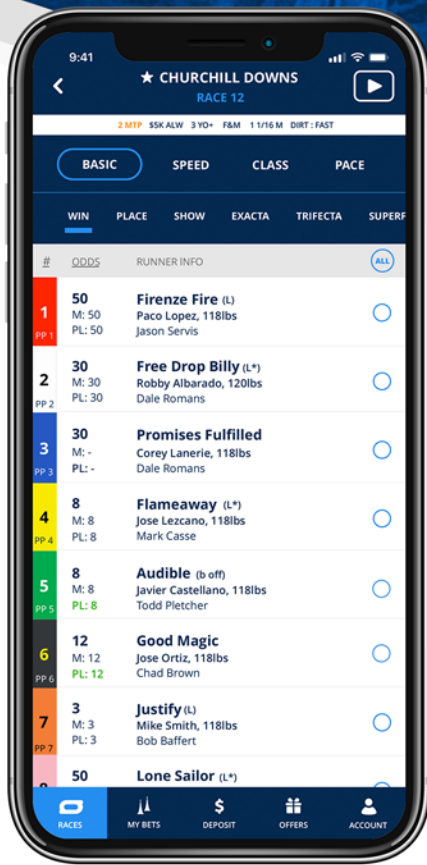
9:41

★ CHURCHILL DOWNS
RACE 12

2 MTP $5K ALW 3 YO+ F&M 1 1/16 M DIRT : FAST

BASIC SPEED CLASS PACE

WIN PLACE SHOW EXACTA TRIFECTA SUPERF

| # | ODDS | RUNNER INFO | ALL |
|---|---|---|---|
| 1 PP 1 | 50 M: 50 PL: 50 | Firenze Fire (L) Paco Lopez, 118lbs Jason Servis | |
| 2 PP 2 | 30 M: 30 PL: 30 | Free Drop Billy (L*) Robby Albarado, 120lbs Dale Romans | |
| 3 PP 3 | 30 M: - PL: - | Promises Fulfilled Corey Lanerie, 118lbs Dale Romans | |
| 4 PP 4 | 8 M: 8 PL: 8 | Flameaway (L*) Jose Lezcano, 118lbs Mark Casse | |
| 5 PP 5 | 8 M: 8 PL: 8 | Audible (b off) Javier Castellano, 118lbs Todd Pletcher | |
| 6 PP 6 | 12 M: 12 PL: 12 | Good Magic Jose Ortiz, 118lbs Chad Brown | |
| 7 PP 7 | 3 M: 3 PL: 3 | Justify (L) Mike Smith, 118lbs Bob Baffert | |
| | 50 | Lone Sailor (L*) | |

RACES MY BETS DEPOSIT OFFERS ACCOUNT